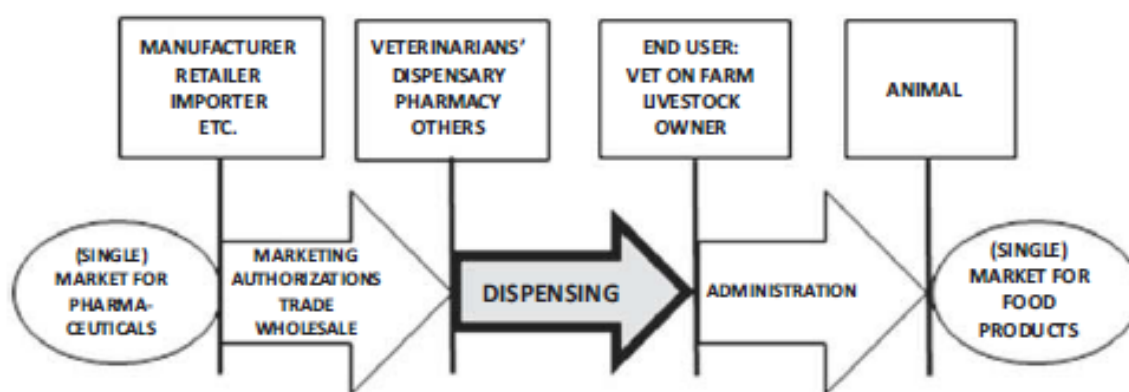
MANUFACTURER
RETAILER
IMPORTER
ETC.

VETERINARIANS'
DISPENSARY
PHARMACY
OTHERS

END USER:
VET ON FARM
LIVESTOCK
OWNER

ANIMAL

(SINGLE)
MARKET FOR
PHARMA-
CEUTICALS

MARKETING
AUTHORIZATIONS
TRADE
WHOLESALE

DISPENSING

ADMINISTRATION

(SINGLE)
MARKET FOR
FOOD
PRODUCTS